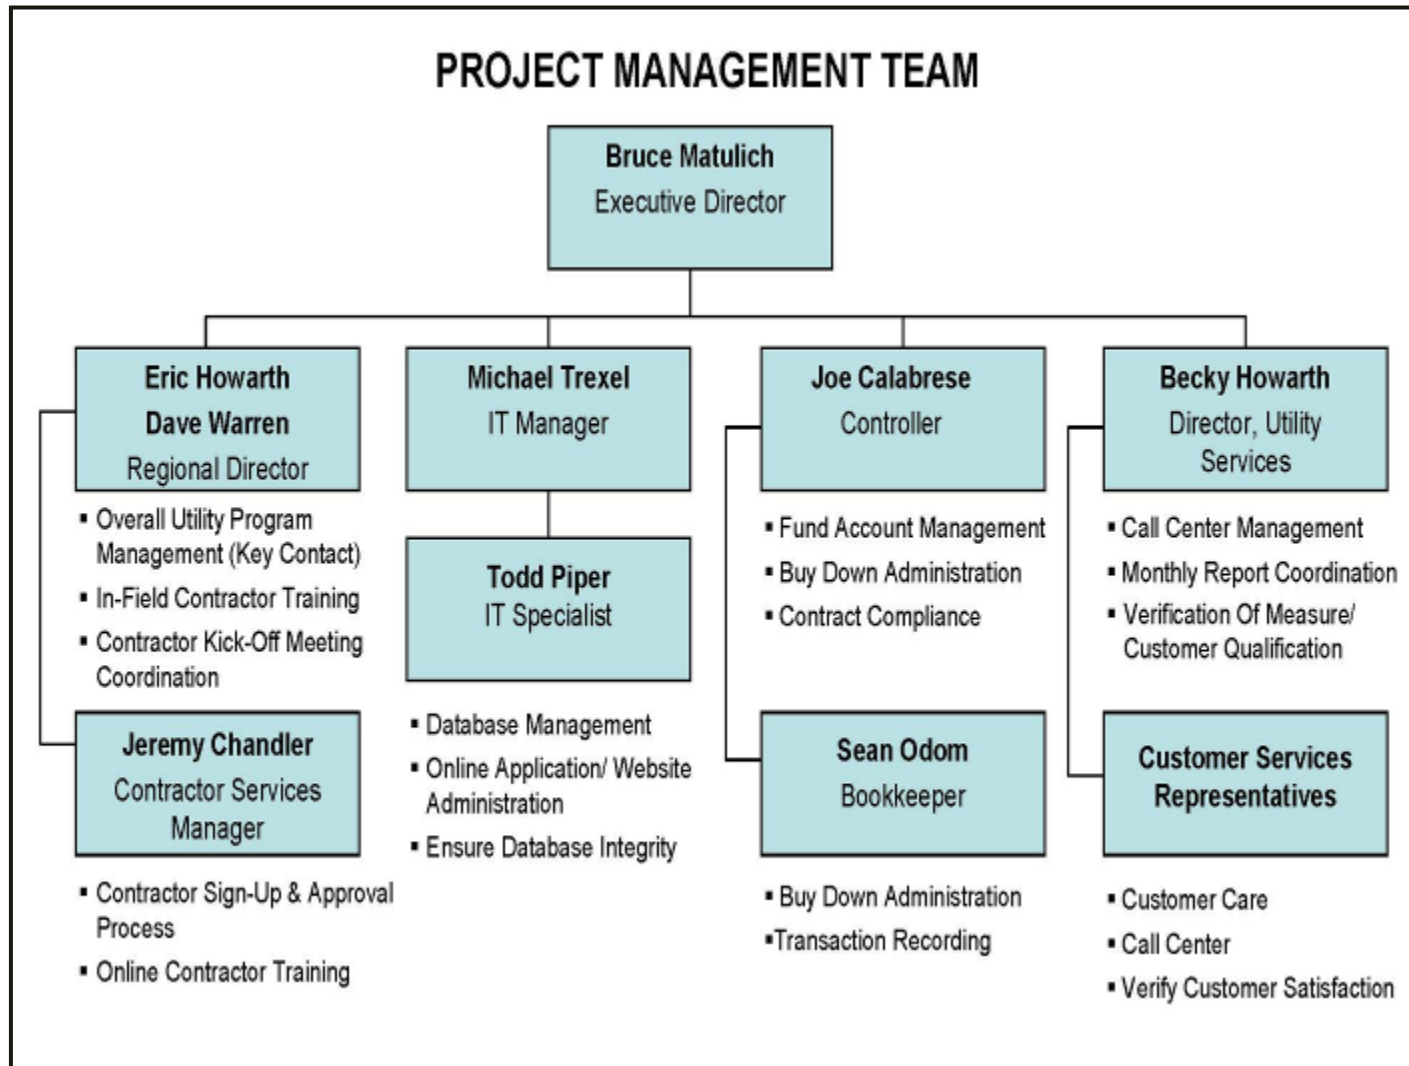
PROJECT MANAGEMENT TEAM

Bruce Matulich
Executive Director

Eric Howarth
Dave Warren
Regional Director

▪ Overall Utility Program Management (Key Contact)
▪ In-Field Contractor Training
▪ Contractor Kick-Off Meeting Coordination

Jeremy Chandler
Contractor Services Manager

▪ Contractor Sign-Up & Approval Process
▪ Online Contractor Training

Michael Trexel
IT Manager

Todd Piper
IT Specialist

▪ Database Management
▪ Online Application/ Website Administration
▪ Ensure Database Integrity

Joe Calabrese
Controller

▪ Fund Account Management
▪ Buy Down Administration
▪ Contract Compliance

Sean Odom
Bookkeeper

▪ Buy Down Administration
▪Transaction Recording

Becky Howarth
Director, Utility Services

▪ Call Center Management
▪ Monthly Report Coordination
▪ Verification Of Measure/ Customer Qualification

Customer Services Representatives

▪ Customer Care
▪ Call Center
▪ Verify Customer Satisfaction